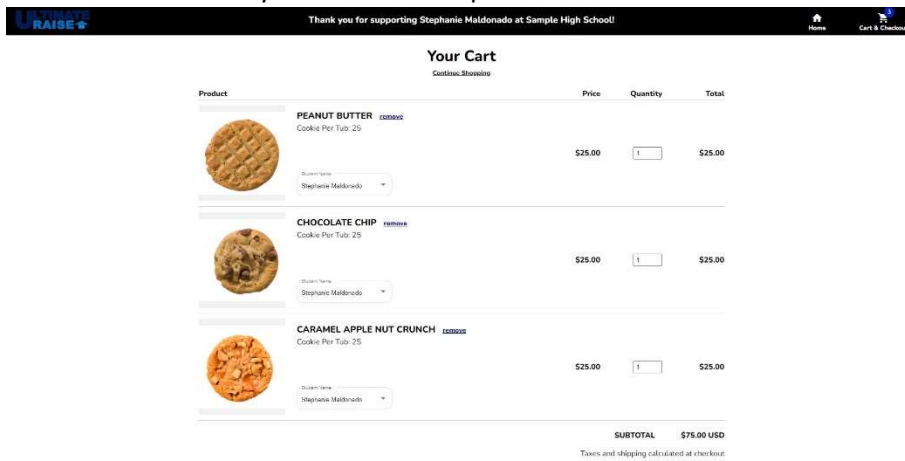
ULTIMATE RAISE

Thank you for supporting Stephanie Maldonado at Sample High School!

Home

3

Cart & Checkout

Your Cart

Continue Shopping

| Product | Price | Quantity | Total |
|---|---|---|---|
| PEANUT BUTTER remove<br>Cookie Per Tub: 25<br>Student Name<br>Stephanie Maldonado | $25.00 | 1 | $25.00 |
| CHOCOLATE CHIP remove<br>Cookie Per Tub: 25<br>Student Name<br>Stephanie Maldonado | $25.00 | 1 | $25.00 |
| CARAMEL APPLE NUT CRUNCH remove<br>Cookie Per Tub: 25<br>Student Name<br>Stephanie Maldonado | $25.00 | 1 | $25.00 |

SUBTOTAL $75.00 USD

Taxes and shipping calculated at checkout